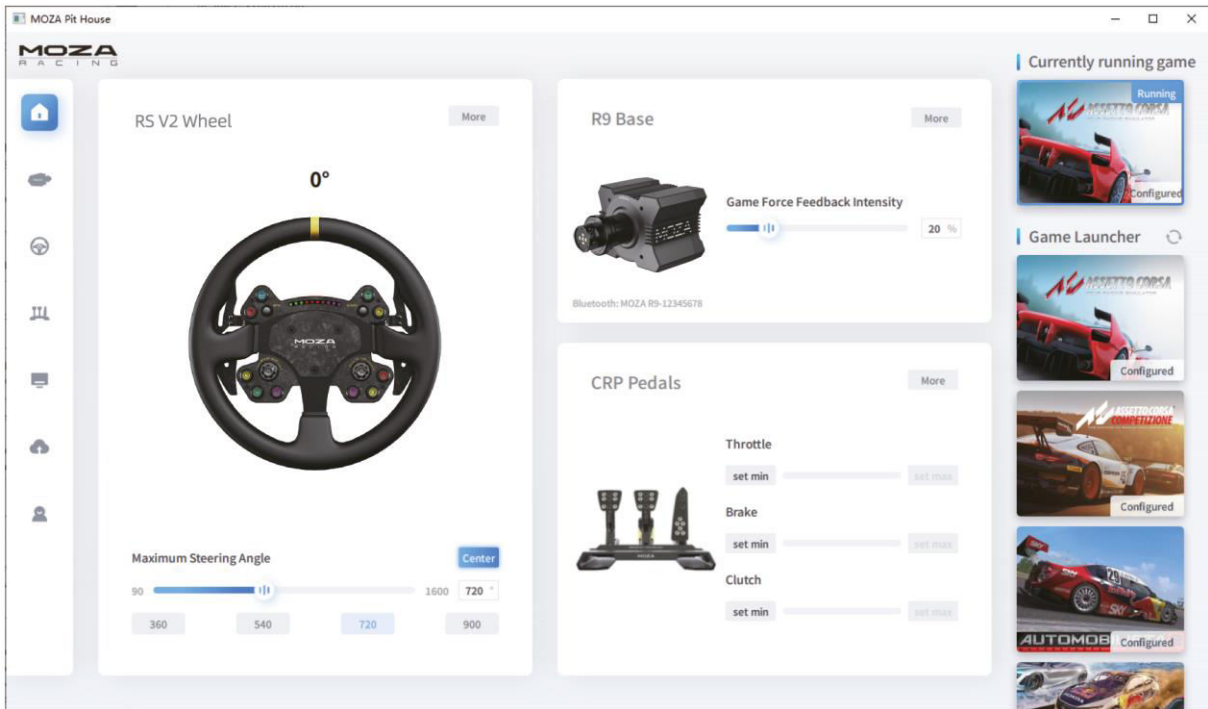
MOZA Pit House

MOZA
RACING

RS V2 Wheel
More

0°

MOZA

Maximum Steering Angle
Center
90
1600
720 °
360
540
720
900

R9 Base
More

Game Force Feedback Intensity
20 %

Bluetooth: MOZA R9-12345678

CRP Pedals
More

Throttle
set min
set max
Brake
set min
set max
Clutch
set min
set max

MOZA

Currently running game
Running
ASSETTO CORSA
Configured

Game Launcher
ASSETTO CORSA
Configured
ASSETTO CORSA COMPETIZIONE
Configured
AUTOMOB
Configured